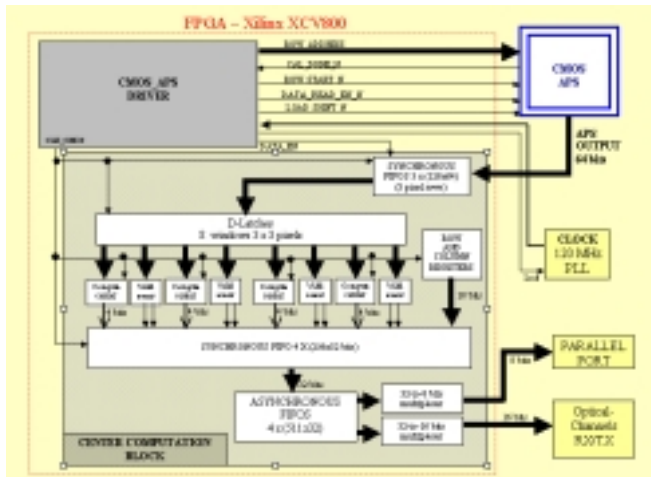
FPGA – Xilinx XCV800

CMOS APS DRIVER

ROW ADDRESS

COL DISABLE

ROW START N

DATA READ EN N

LOAD SHIFT N

CMOS APS

APS OUTPUT 64 bits

SYNCHRONOUS FIFO 1 x (128x64) (2 pixel rows)

D-Latches 8 windows 3 x 3 pixels

ROW AND COLUMN REGISTERS

CLOCK 120 MHz PLL

SYNCHRONOUS FIFO 4 X (16x32 bits)

PARALLEL PORT

ASYNCHRONOUS FIFOS 4 x (511x32)

Optical-Channels FX0TX

CENTER COMPUTATION BLOCK

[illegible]